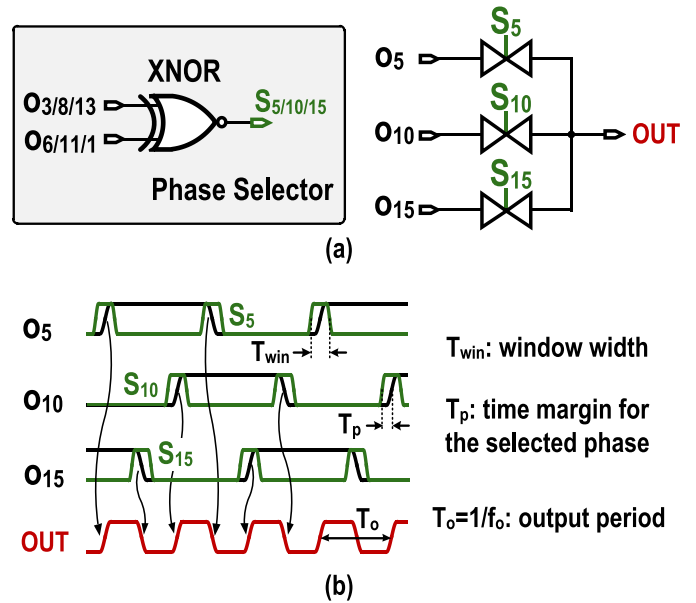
XNOR
$O_{3/8/13}$
$O_{6/11/1}$
$S_{5/10/15}$
Phase Selector

$S_5$
$O_5$
$S_{10}$
$O_{10}$
OUT
$S_{15}$
$O_{15}$

(a)

$O_5$
$S_5$
$T_{win}$
$T_{win}$: window width
$S_{10}$
$O_{10}$
$T_p$
$T_p$: time margin for the selected phase
$S_{15}$
$O_{15}$
$T_o$
OUT
$T_o=1/f_o$: output period

(b)